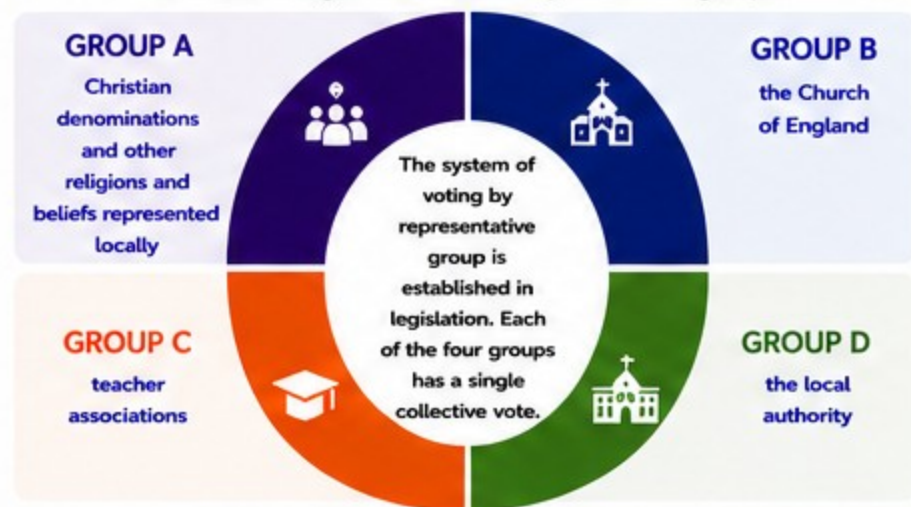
GROUP A
Christian denominations and other religions and beliefs represented locally

GROUP B
the Church of England

The system of voting by representative group is established in legislation. Each of the four groups has a single collective vote.

GROUP C
teacher associations

GROUP D
the local authority